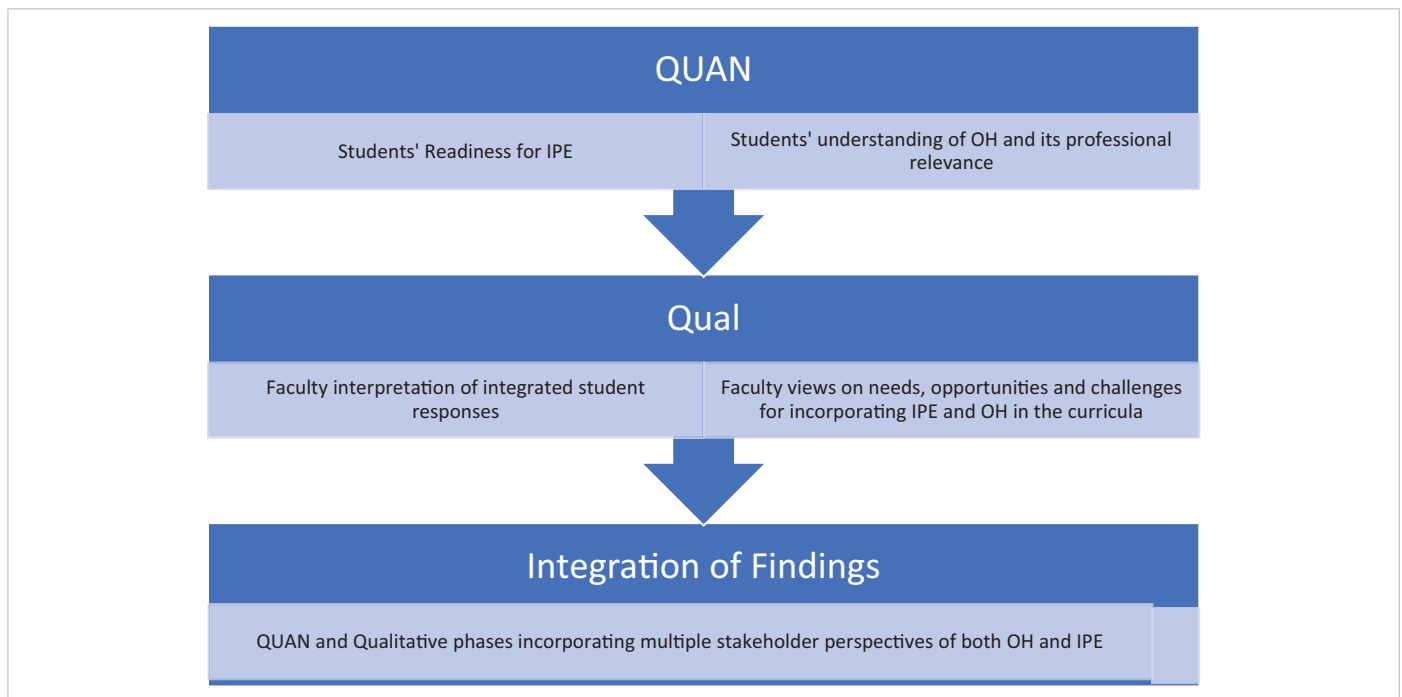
QUAN

Students' Readiness for IPE

Students' understanding of OH and its professional relevance

Qual

Faculty interpretation of integrated student responses

Faculty views on needs, opportunities and challenges for incorporating IPE and OH in the curricula

Integration of Findings

QUAN and Qualitative phases incorporating multiple stakeholder perspectives of both OH and IPE